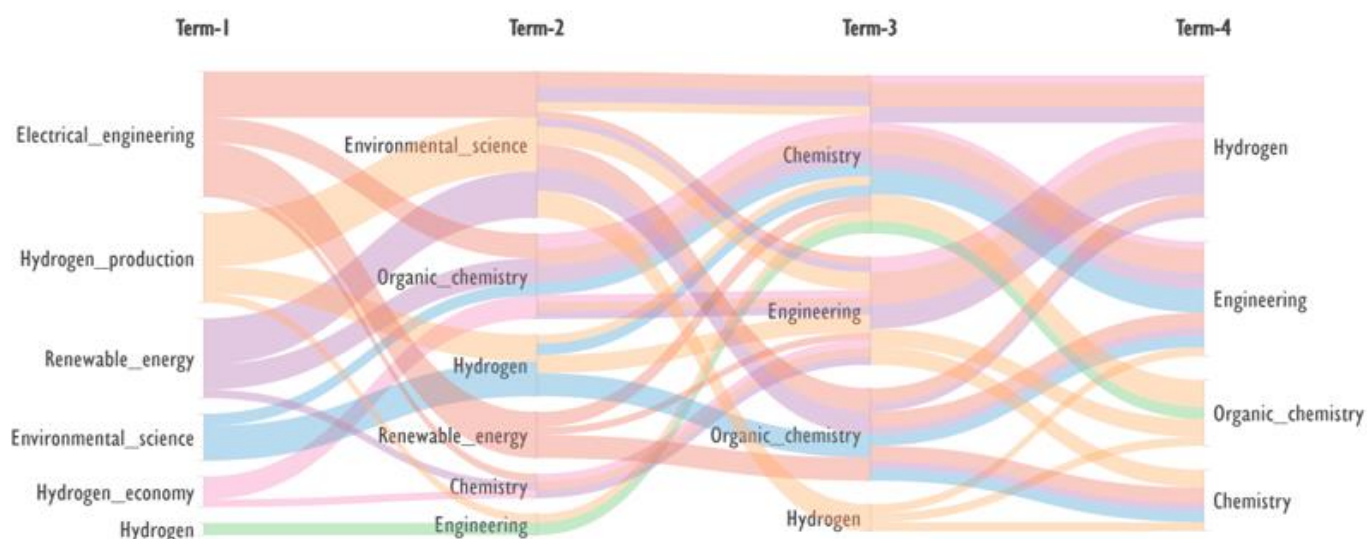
Term-1

Electrical_engineering
Hydrogen_production
Renewable_energy
Environmental_science
Hydrogen_economy
Hydrogen

Term-2

Environmental_science
Organic_chemistry
Hydrogen
Renewable_energy
Chemistry
Engineering

Term-3

Chemistry
Engineering
Organic_chemistry
Hydrogen

Term-4

Hydrogen
Engineering
Organic_chemistry
Chemistry